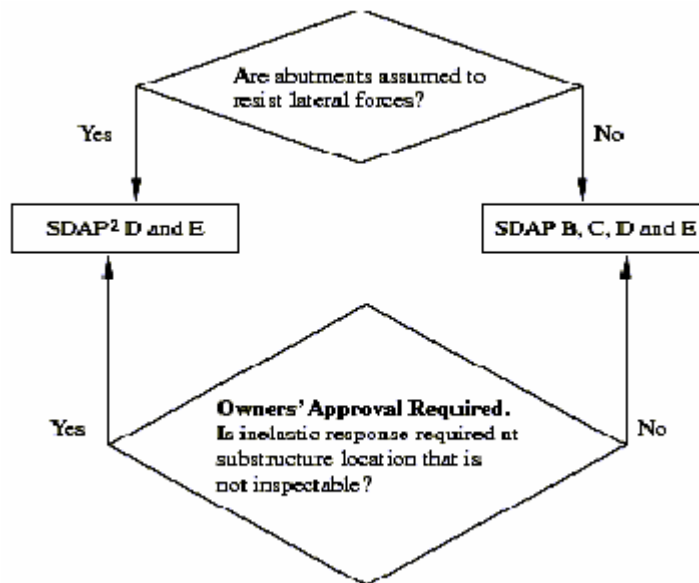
Are abutments assumed to resist lateral forces?

Yes

No

SDAP$^2$ D and E

SDAP B, C, D and E

Owners' Approval Required.
Is inelastic response required at substructure location that is not inspectable?

Yes

No